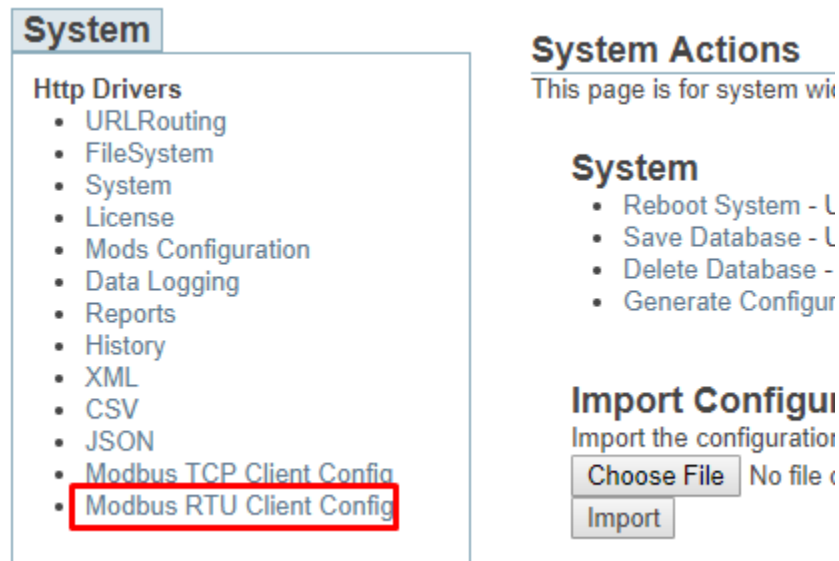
System

Http Drivers
- URLRouting
- FileSystem
- System
- License
- Mods Configuration
- Data Logging
- Reports
- History
- XML
- CSV
- JSON
- Modbus TCP Client Config
- Modbus RTU Client Config

System Actions
This page is for system wi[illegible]

System
- Reboot System - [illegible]
- Save Database - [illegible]
- Delete Database - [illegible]
- Generate Configur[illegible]

Import Configur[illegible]
Import the configuratio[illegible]
Choose File No file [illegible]
Import